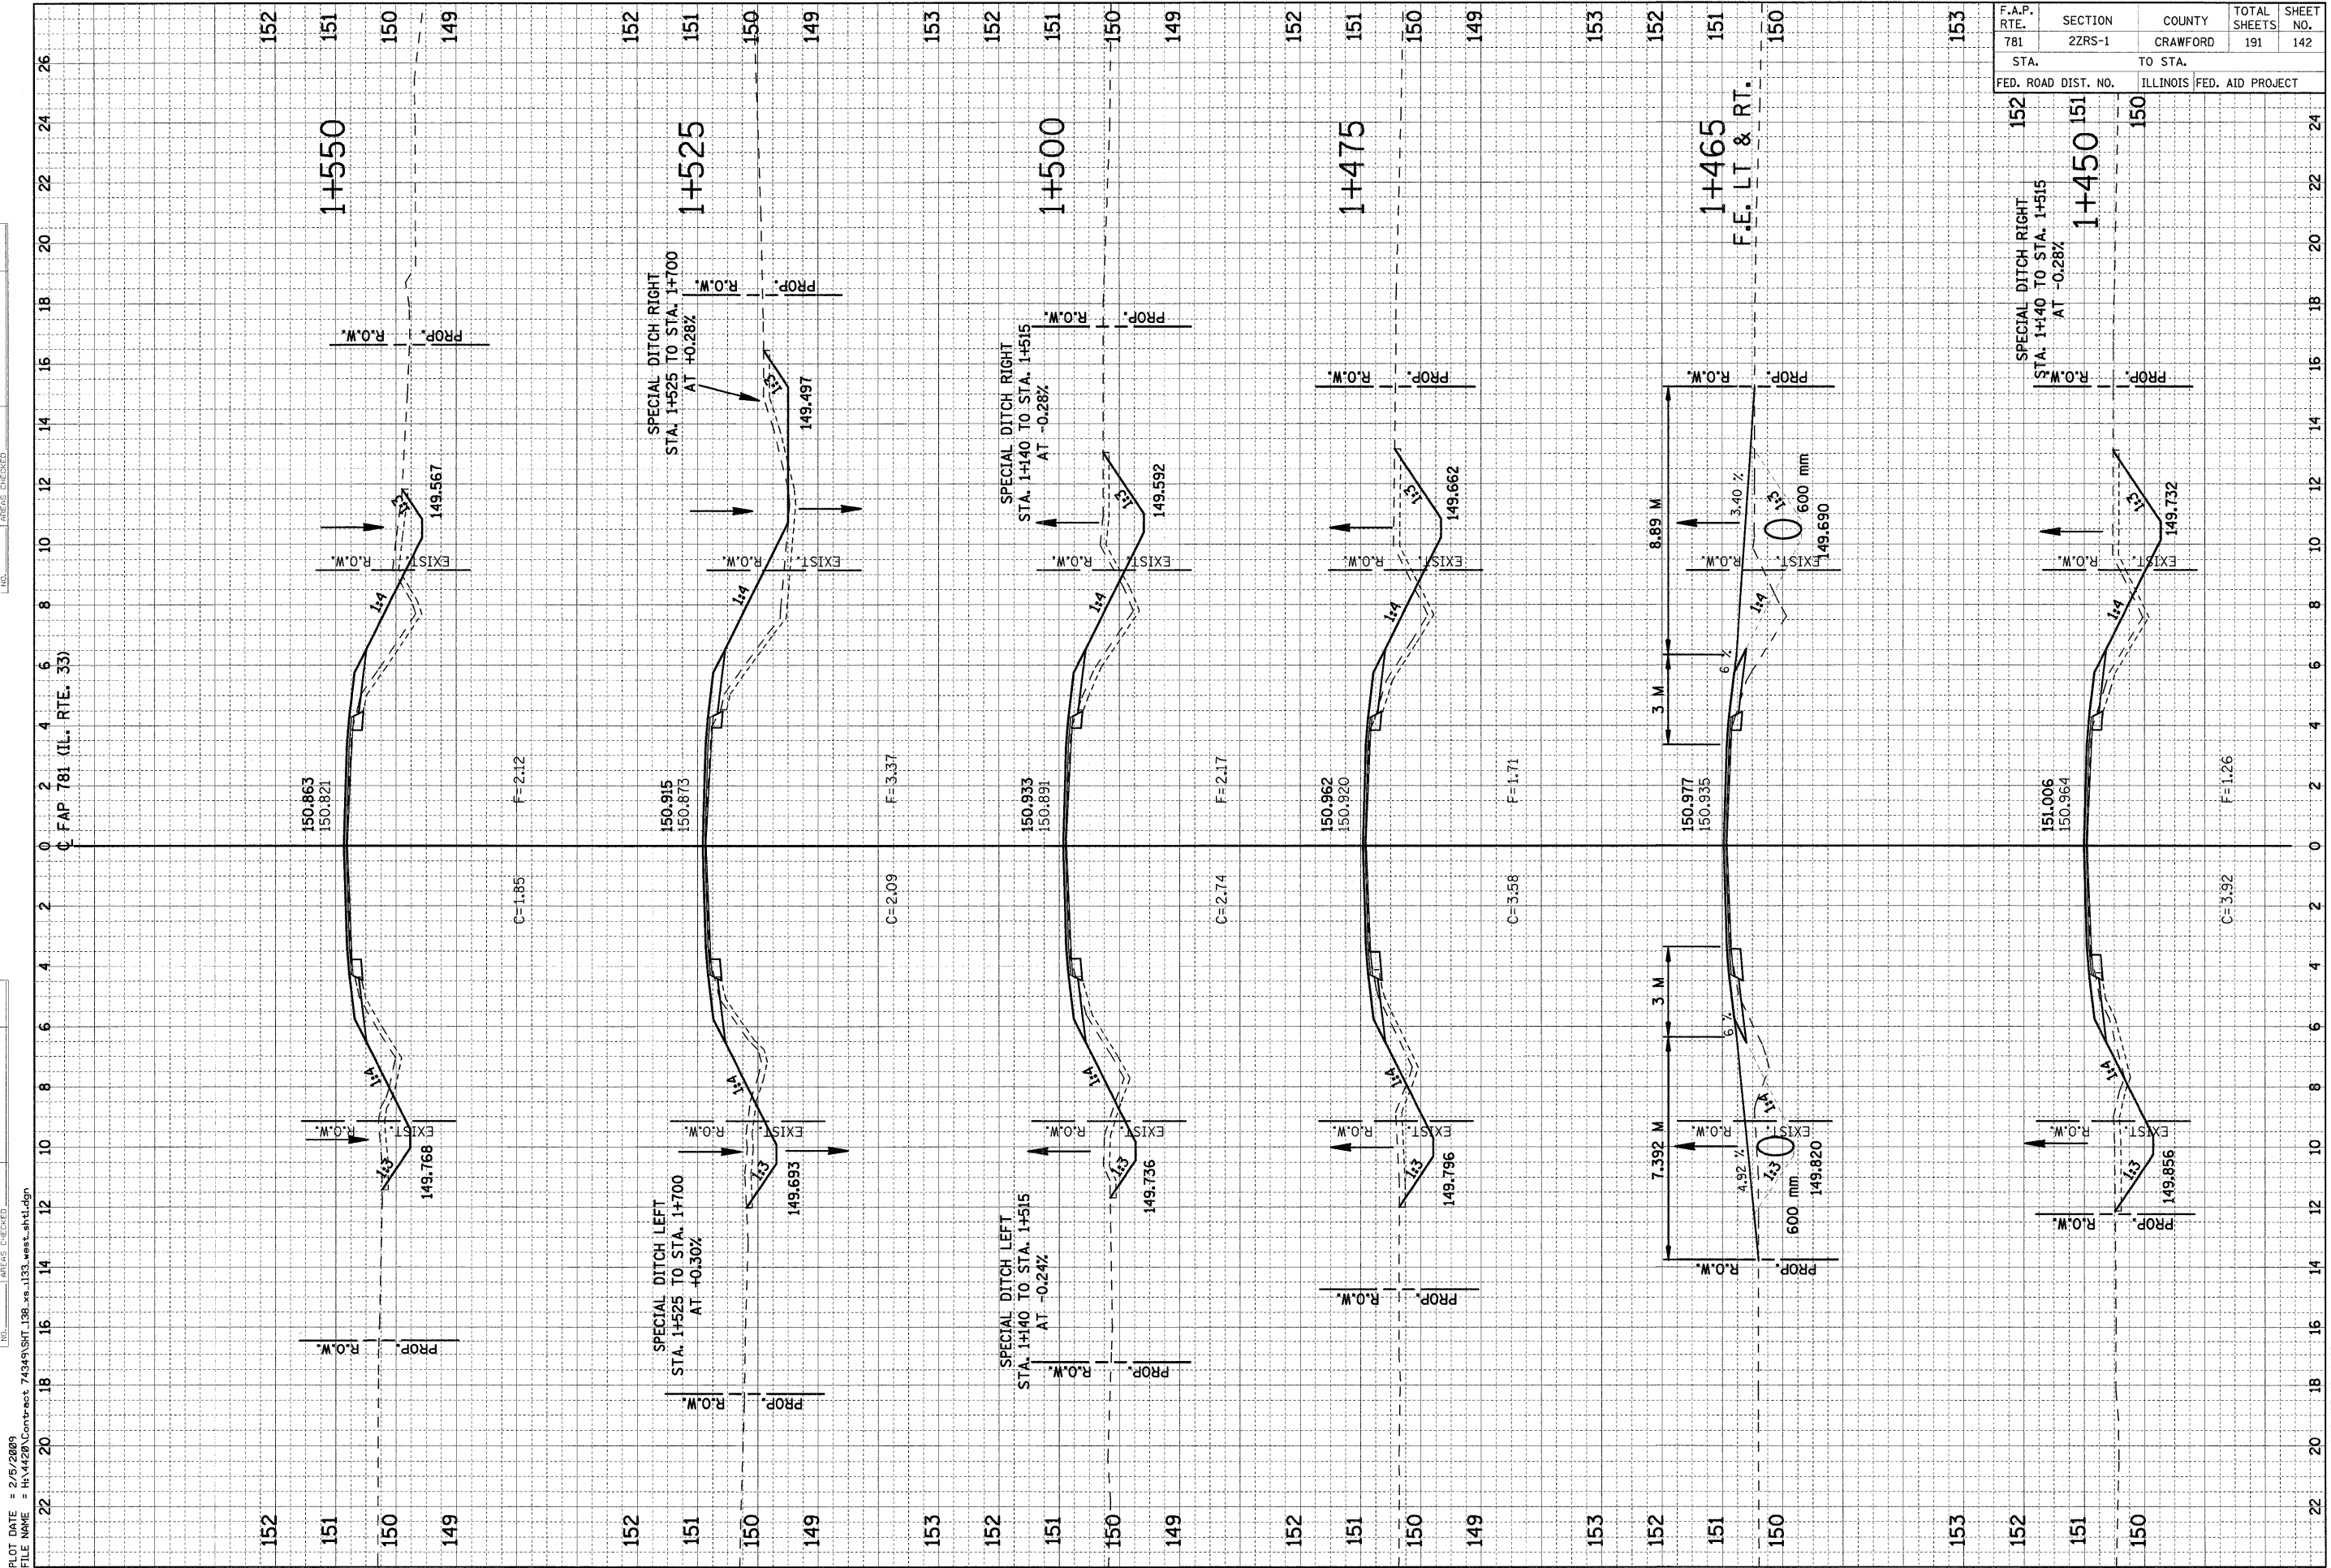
| F.A.P. RTE. | SECTION | COUNTY | TOTAL SHEETS | SHEET NO. |
|---|---|---|---|---|
| 781 | 2ZRS-1 | CRAWFORD | 191 | 142 |
| STA. | | TO STA. | | |
| FED. ROAD DIST. NO. | | ILLINOIS | FED. AID PROJECT | |

152 151 150 149

1+550

PROP. R.O.W.
EXIST. R.O.W.
149.567
1:3
1:4
150.863
150.821
F=2.12
C=1.85
1:4
EXIST. R.O.W.
1:3
149.768
PROP. R.O.W.

℄ FAP 781 (IL. RTE. 33)

152 151 150 149

1+525

SPECIAL DITCH RIGHT STA. 1+525 TO STA. 1+700 AT +0.28%
PROP. R.O.W.
1:3
149.497
EXIST. R.O.W.
1:4
150.915
150.873
F=3.37
C=2.09
1:4
EXIST. R.O.W.
1:3
149.693
SPECIAL DITCH LEFT STA. 1+525 TO STA. 1+700 AT +0.30%
PROP. R.O.W.

153 152 151 150 149

1+500

SPECIAL DITCH RIGHT STA. 1+140 TO STA. 1+515 AT -0.28%
PROP. R.O.W.
1:3
149.592
EXIST. R.O.W.
1:4
150.933
150.891
F=2.17
C=2.74
1:4
EXIST. R.O.W.
1:3
149.736
SPECIAL DITCH LEFT STA. 1+140 TO STA. 1+515 AT -0.24%
PROP. R.O.W.

152 151 150 149

1+475

PROP. R.O.W.
1:3
149.662
EXIST. R.O.W.
1:4
150.962
150.920
F=1.71
C=3.58
1:4
EXIST. R.O.W.
1:3
149.796
PROP. R.O.W.

153 152 151 150

1+465
F.E. LT & RT.

PROP. R.O.W.
8.89 M
3.40 %
1:3
600 mm
149.690
EXIST. R.O.W.
1:4
6 %
3 M
150.977
150.935
3 M
6 %
1:4
7.392 M
EXIST. R.O.W.
4.92 %
1:3
600 mm
149.820
PROP. R.O.W.

153 152 151 150

1+450

SPECIAL DITCH RIGHT STA. 1+140 TO STA. 1+515 AT -0.28%
PROP. R.O.W.
1:3
149.732
EXIST. R.O.W.
1:4
151.006
150.964
F=1.26
C=3.92
1:4
EXIST. R.O.W.
1:3
149.856
PROP. R.O.W.

26 24 22 20 18 16 14 12 10 8 6 4 2 0 2 4 6 8 10 12 14 16 18 20 22

PLOT DATE = 2/5/2009
FILE NAME = H:\4420\Contract 74349\SHT_138_xs_1133_west_sht1.dgn